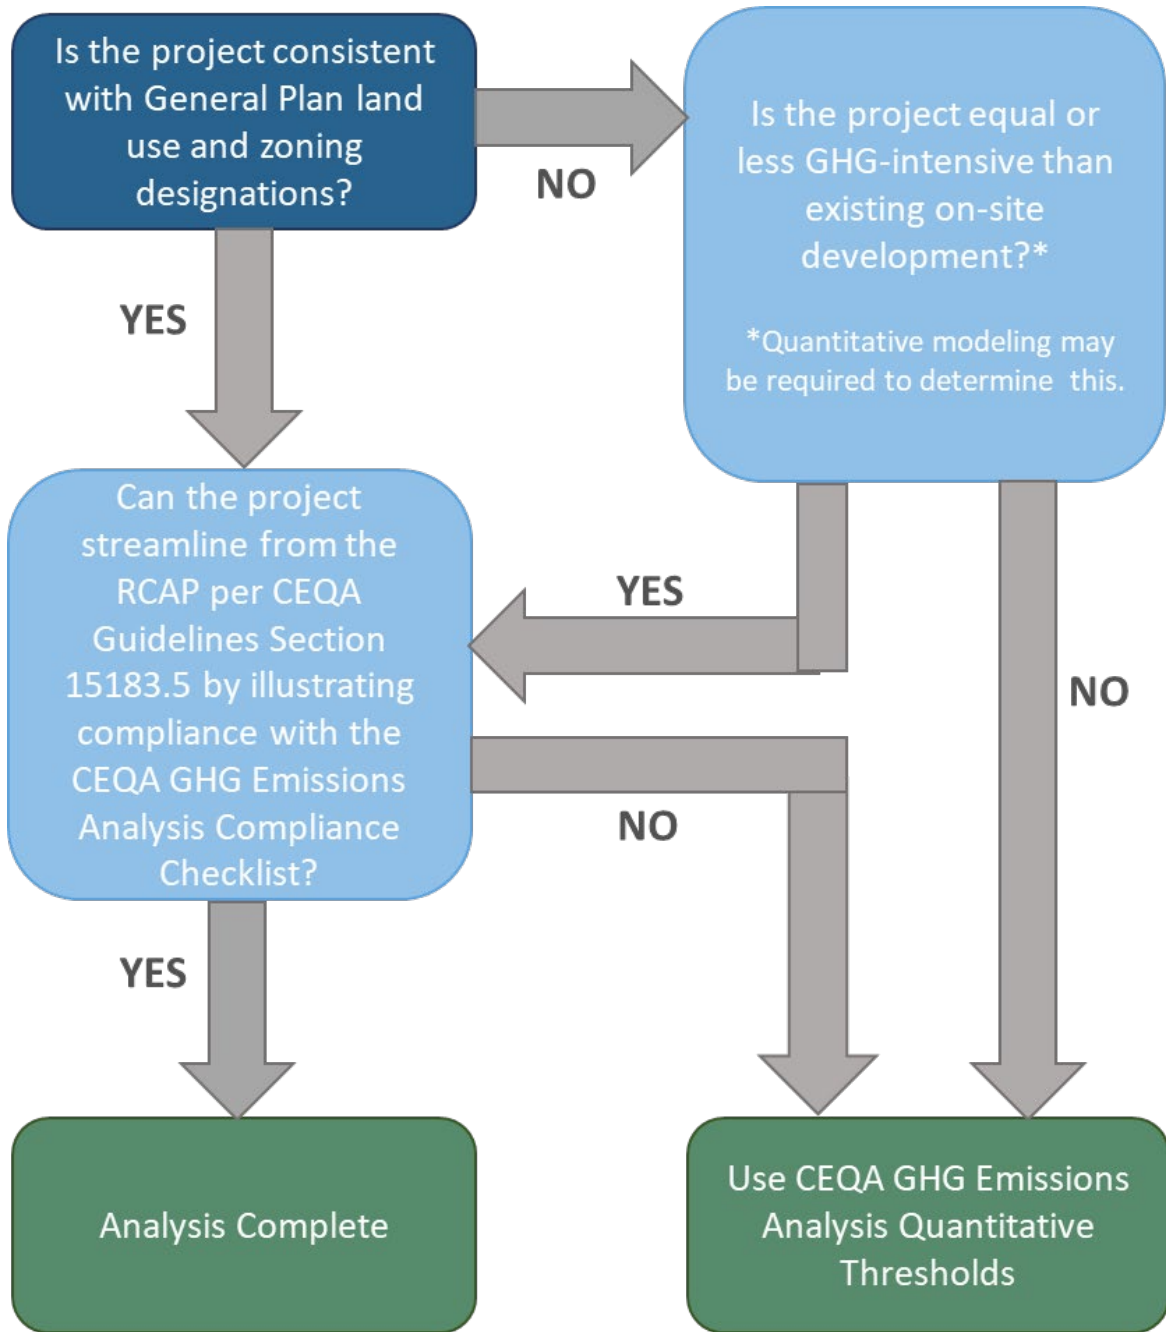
Is the project consistent with General Plan land use and zoning designations?

NO

Is the project equal or less GHG-intensive than existing on-site development?*

*Quantitative modeling may be required to determine this.

YES

Can the project streamline from the RCAP per CEQA Guidelines Section 15183.5 by illustrating compliance with the CEQA GHG Emissions Analysis Compliance Checklist?

YES

NO

NO

YES

Analysis Complete

Use CEQA GHG Emissions Analysis Quantitative Thresholds